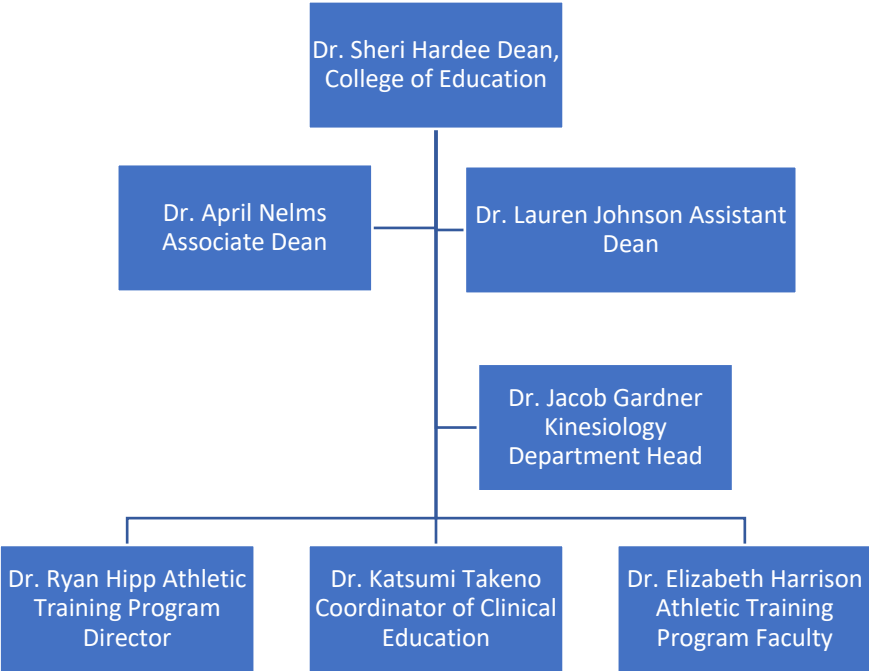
Dr. Sheri Hardee Dean, College of Education

Dr. April Nelms Associate Dean

Dr. Lauren Johnson Assistant Dean

Dr. Jacob Gardner Kinesiology Department Head

Dr. Ryan Hipp Athletic Training Program Director

Dr. Katsumi Takeno Coordinator of Clinical Education

Dr. Elizabeth Harrison Athletic Training Program Faculty